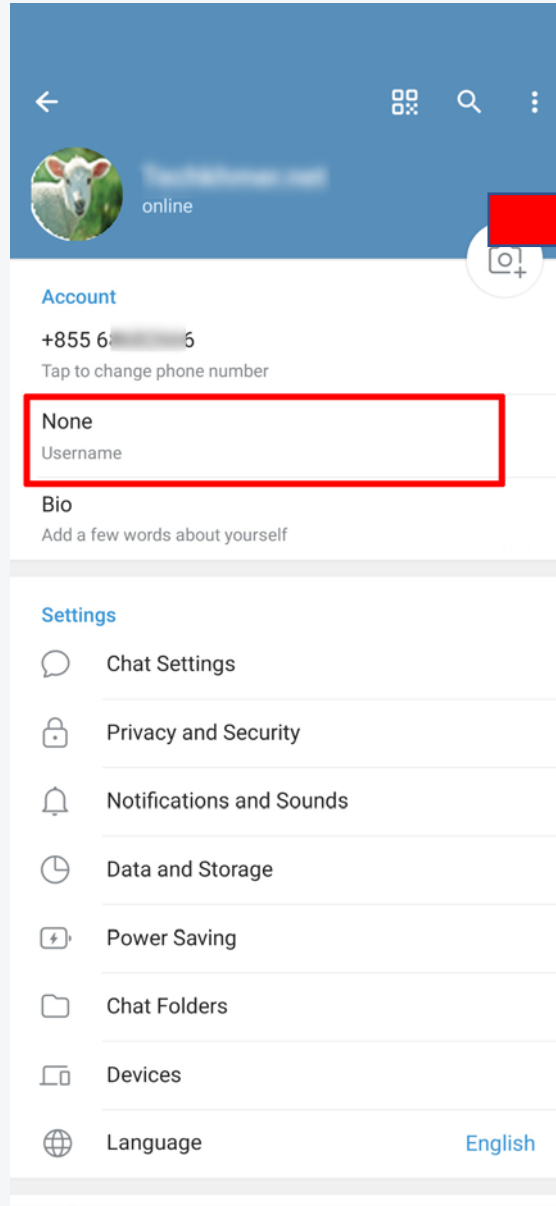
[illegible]
online

Account

+855 6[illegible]6
Tap to change phone number

None
Username

Bio
Add a few words about yourself

Settings

Chat Settings

Privacy and Security

Notifications and Sounds

Data and Storage

Power Saving

Chat Folders

Devices

Language English